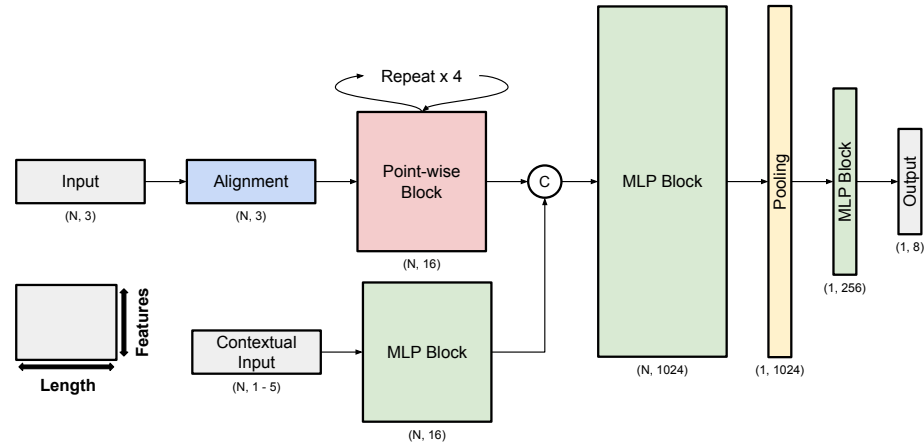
Repeat x 4

Input

(N, 3)

Alignment

(N, 3)

Point-wise Block

(N, 16)

C

MLP Block

(N, 1024)

Pooling

(1, 1024)

MLP Block

(1, 256)

Output

(1, 8)

Features

Length

Contextual Input

(N, 1 - 5)

MLP Block

(N, 16)